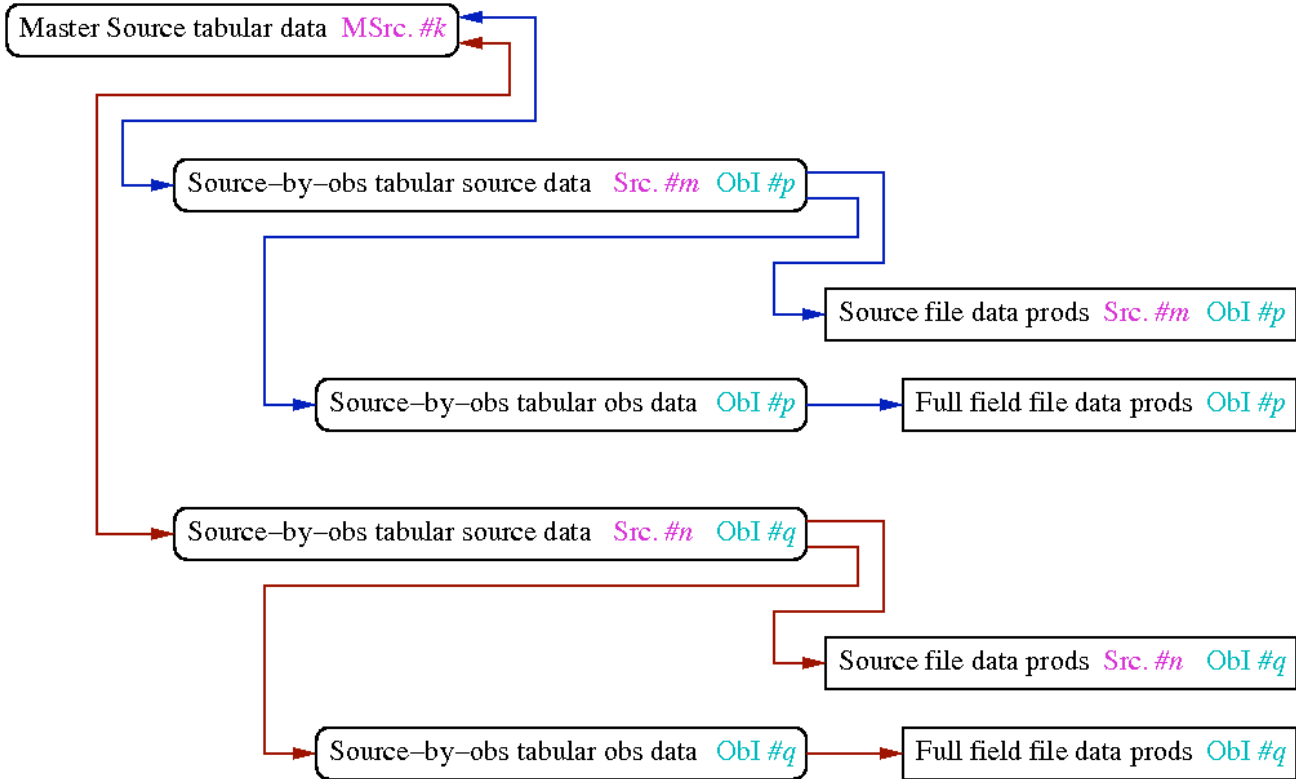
Master Source tabular data MSrc. #$k$

Source–by–obs tabular source data Src. #$m$ ObI #$p$

Source file data prods Src. #$m$ ObI #$p$

Source–by–obs tabular obs data ObI #$p$

Full field file data prods ObI #$p$

Source–by–obs tabular source data Src. #$n$ ObI #$q$

Source file data prods Src. #$n$ ObI #$q$

Source–by–obs tabular obs data ObI #$q$

Full field file data prods ObI #$q$